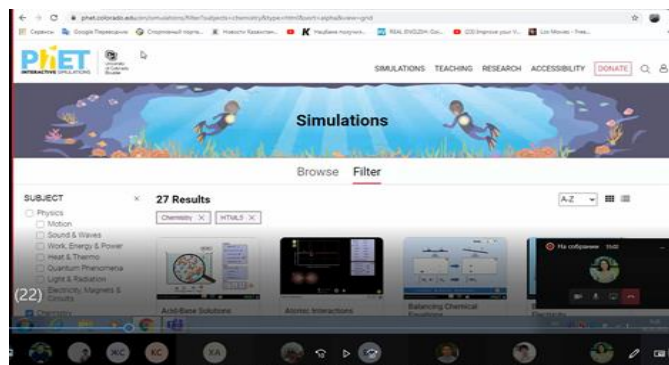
phet.colorado.edu/en/simulations/filter?subjects=chemistry&type=html&sort=alpha&view=grid

Сервисы Google Переводчик Спортивный портал Новости Казахстан Неудачи получил... REAL ENGLISH Goi... (20) Improve your V... Lux Movies - Free...

PhET INTERACTIVE SIMULATIONS

University of Colorado Boulder

SIMULATIONS TEACHING RESEARCH ACCESSIBILITY DONATE

Simulations

Browse Filter

SUBJECT ×
Physics
Motion
Sound & Waves
Work, Energy & Power
Heat & Thermo
Quantum Phenomena
Light & Radiation
Electricity, Magnets & Circuits
Chemistry

27 Results

Chemistry × HTML5 ×

A-Z

Acid-Base Solutions

Atomic Interactions

Balancing Chemical Equations

На собрании 10:02

(22)

KC KC XA